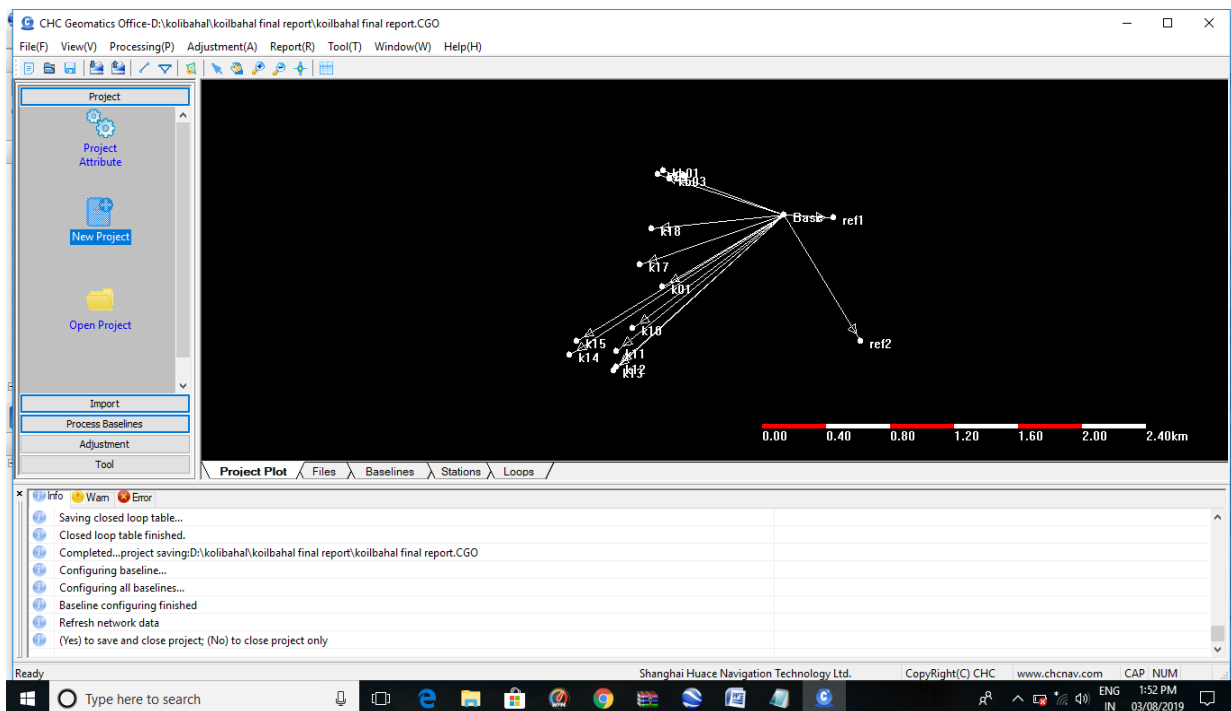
CHC Geomatics Office-D:\kolibahal\koilbahal final report\koilbahal final report.CGO

File(F) View(V) Processing(P) Adjustment(A) Report(R) Tool(T) Window(W) Help(H)

Project

Project Attribute

New Project

Open Project

Import

Process Baselines

Adjustment

Tool

kb01
kb03
Base
ref1
k18
k17
k01
k10
k15
k14
k11
k12
k13
ref2

0.00 0.40 0.80 1.20 1.60 2.00 2.40km

Project Plot Files Baselines Stations Loops

Info Warn Error

Saving closed loop table...
Closed loop table finished.
Completed...project saving:D:\kolibahal\koilbahal final report\koilbahal final report.CGO
Configuring baseline...
Configuring all baselines...
Baseline configuring finished
Refresh network data
(Yes) to save and close project; (No) to close project only

Ready Shanghai Huace Navigation Technology Ltd. CopyRight(C) CHC www.chcnav.com CAP NUM

Type here to search

ENG IN 1:52 PM 03/08/2019